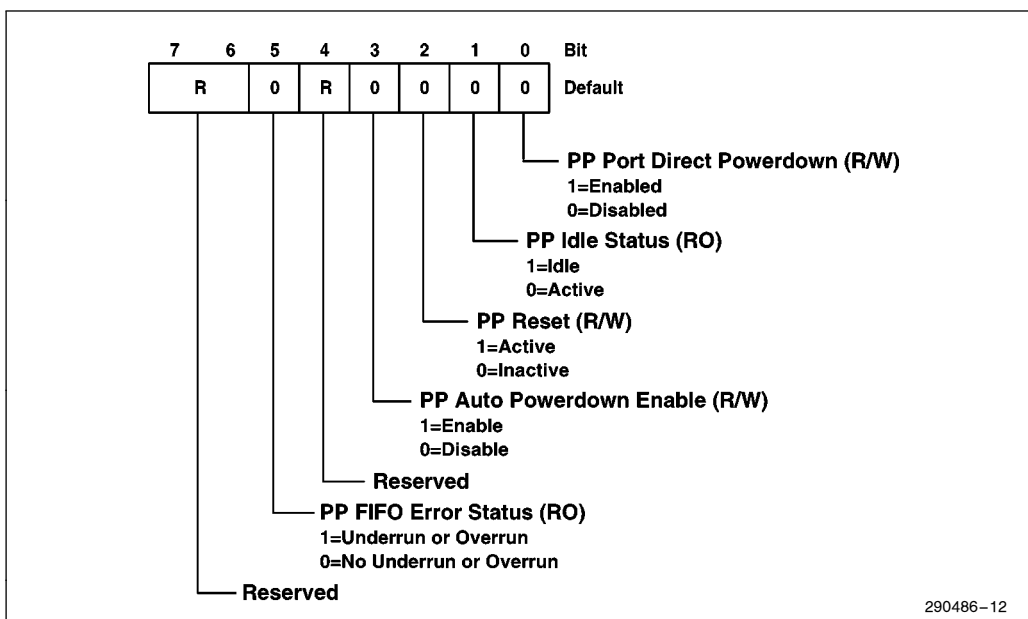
7 6 5 4 3 2 1 0 Bit

| R | 0 | R | 0 | 0 | 0 | 0 | Default |
|---|---|---|---|---|---|---|---|

PP Port Direct Powerdown (R/W)
1=Enabled
0=Disabled

PP Idle Status (RO)
1=Idle
0=Active

PP Reset (R/W)
1=Active
0=Inactive

PP Auto Powerdown Enable (R/W)
1=Enable
0=Disable

Reserved

PP FIFO Error Status (RO)
1=Underrun or Overrun
0=No Underrun or Overrun

Reserved

290486–12